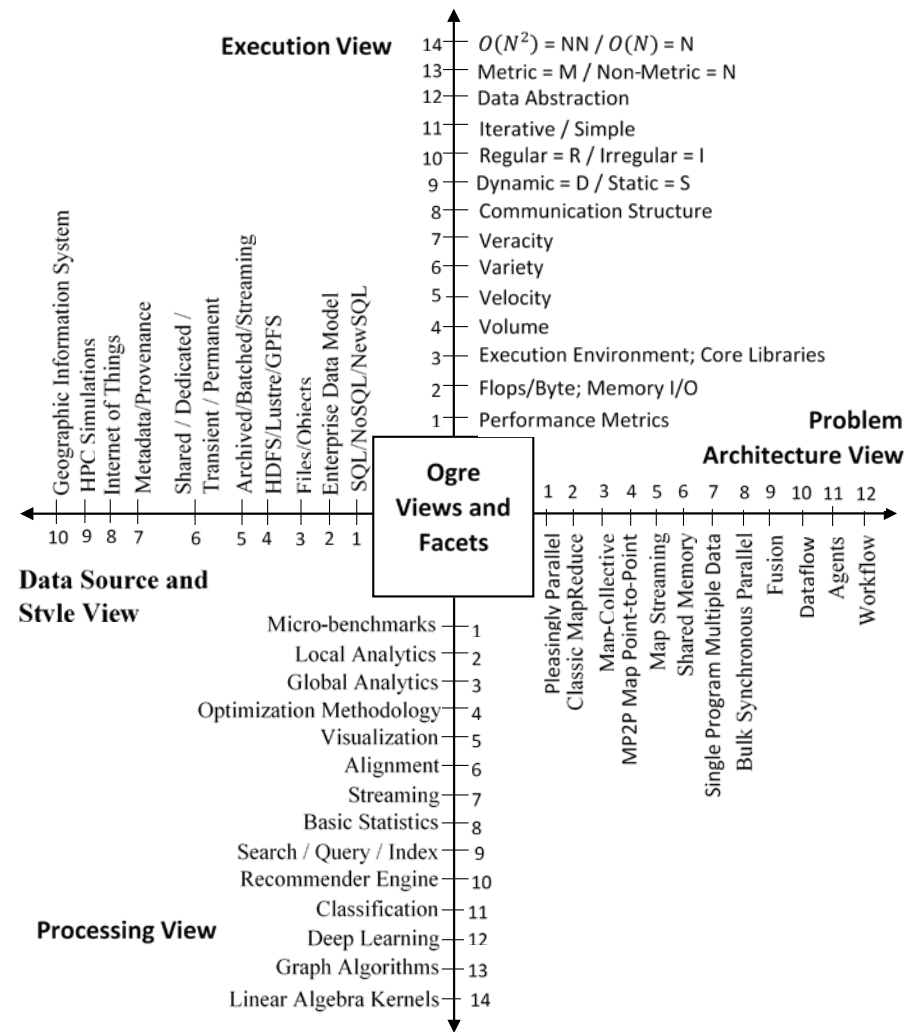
Execution View

14 $O(N^2)$ = NN / $O(N)$ = N
13 Metric = M / Non-Metric = N
12 Data Abstraction
11 Iterative / Simple
10 Regular = R / Irregular = I
9 Dynamic = D / Static = S
8 Communication Structure
7 Veracity
6 Variety
5 Velocity
4 Volume
3 Execution Environment; Core Libraries
2 Flops/Byte; Memory I/O
1 Performance Metrics

Problem Architecture View

1 Pleasingly Parallel
2 Classic MapReduce
3 Map-Collective
4 MP2P Map Point-to-Point
5 Map Streaming
6 Shared Memory
7 Single Program Multiple Data
8 Bulk Synchronous Parallel
9 Fusion
10 Dataflow
11 Agents
12 Workflow

Ogre Views and Facets

10 Geographic Information System
9 HPC Simulations
8 Internet of Things
7 Metadata/Provenance
6 Shared / Dedicated / Transient / Permanent
5 Archived/Batched/Streaming
4 HDFS/Lustre/GPFS
3 Files/Objects
2 Enterprise Data Model
1 SQL/NoSQL/NewSQL

Data Source and Style View

Micro-benchmarks 1
Local Analytics 2
Global Analytics 3
Optimization Methodology 4
Visualization 5
Alignment 6
Streaming 7
Basic Statistics 8
Search / Query / Index 9
Recommender Engine 10
Classification 11
Deep Learning 12
Graph Algorithms 13
Linear Algebra Kernels 14

Processing View